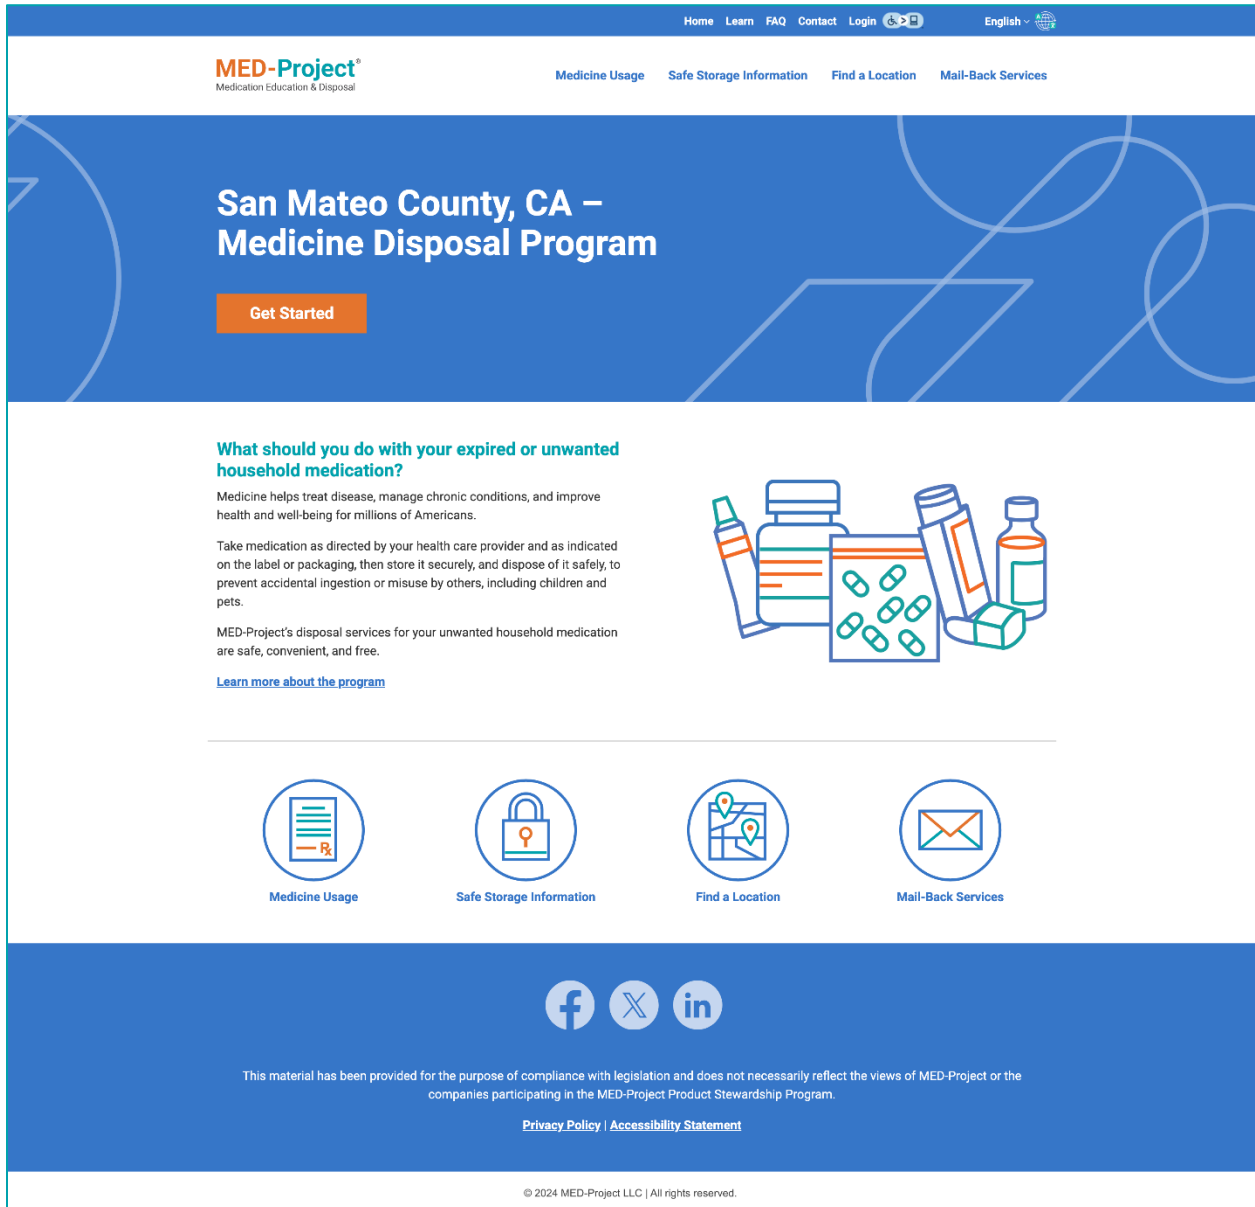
Home Learn FAQ Contact Login

English

MED-Project®
Medication Education & Disposal

Medicine Usage Safe Storage Information Find a Location Mail-Back Services

San Mateo County, CA – Medicine Disposal Program

Get Started

What should you do with your expired or unwanted household medication?

Medicine helps treat disease, manage chronic conditions, and improve health and well-being for millions of Americans.

Take medication as directed by your health care provider and as indicated on the label or packaging, then store it securely, and dispose of it safely, to prevent accidental ingestion or misuse by others, including children and pets.

MED-Project's disposal services for your unwanted household medication are safe, convenient, and free.

Learn more about the program

Rx

Medicine Usage

Safe Storage Information

Find a Location

Mail-Back Services

This material has been provided for the purpose of compliance with legislation and does not necessarily reflect the views of MED-Project or the companies participating in the MED-Project Product Stewardship Program.

Privacy Policy | Accessibility Statement

© 2024 MED-Project LLC | All rights reserved.